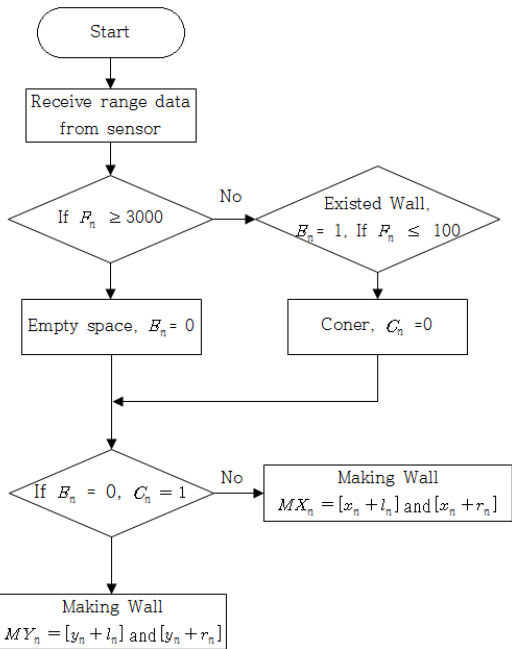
Start

Receive range data from sensor

If $F_n \geq 3000$

No

Existed Wall, $E_n = 1$, If $F_n \leq 100$

Empty space, $E_n = 0$

Coner, $C_n = 0$

If $E_n = 0$, $C_n = 1$

No

Making Wall
$MX_n = [x_n + l_n]$ and $[x_n + r_n]$

Making Wall
$MY_n = [y_n + l_n]$ and $[y_n + r_n]$